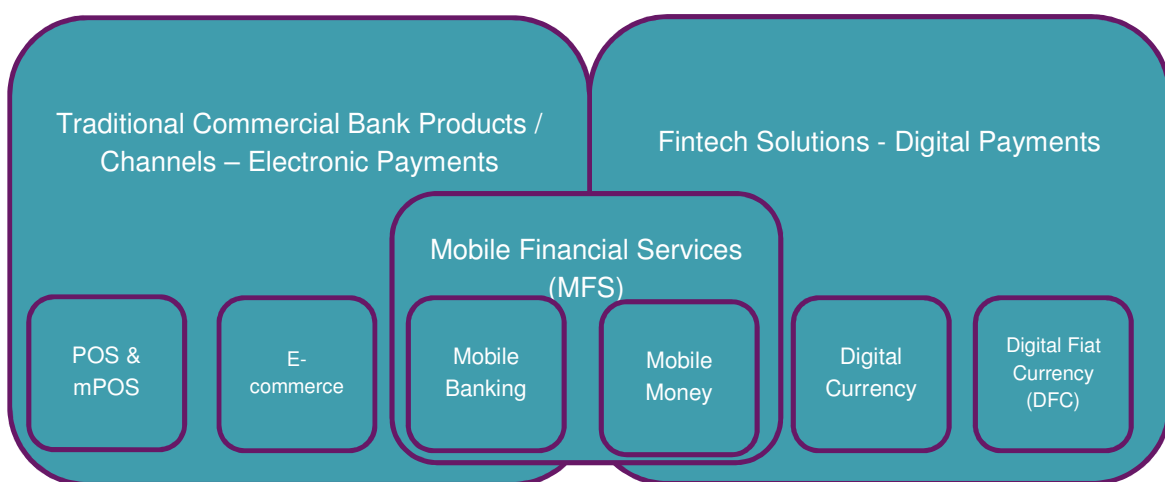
Traditional Commercial Bank Products / Channels – Electronic Payments

Fintech Solutions - Digital Payments

Mobile Financial Services (MFS)

POS & mPOS

E-commerce

Mobile Banking

Mobile Money

Digital Currency

Digital Fiat Currency (DFC)